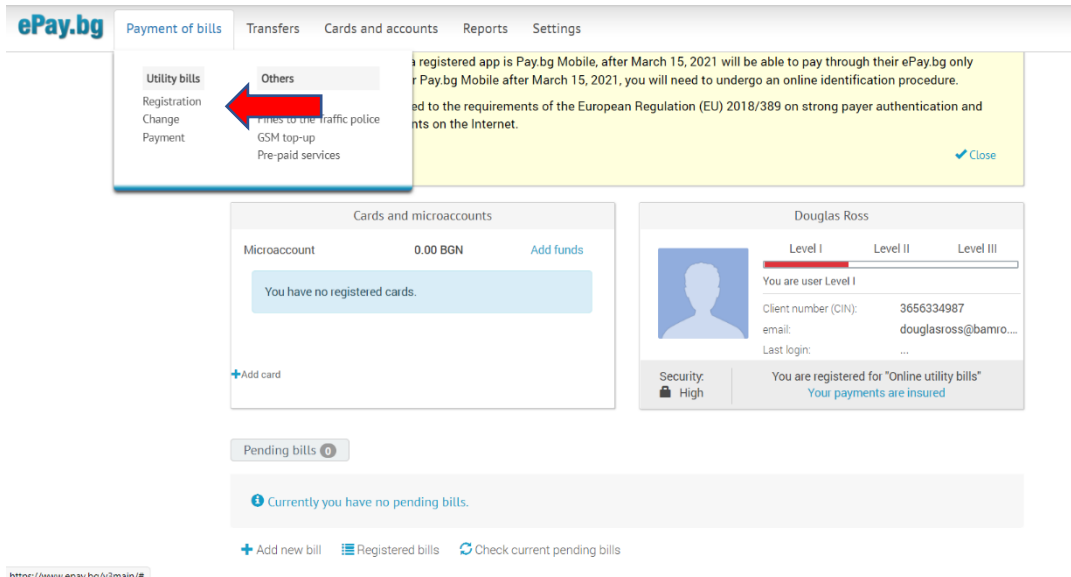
ePay.bg Payment of bills Transfers Cards and accounts Reports Settings

Utility bills
Registration
Change
Payment

Others
Fines to the traffic police
GSM top-up
Pre-paid services

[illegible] a registered app is Pay.bg Mobile, after March 15, 2021 will be able to pay through their ePay.bg only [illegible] r Pay.bg Mobile after March 15, 2021, you will need to undergo an online identification procedure.

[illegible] ed to the requirements of the European Regulation (EU) 2018/389 on strong payer authentication and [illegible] nts on the Internet.

✔ Close

Cards and microaccounts

Microaccount 0.00 BGN Add funds

You have no registered cards.

+Add card

Douglas Ross

Level I Level II Level III

You are user Level I

Client number (CIN): 3656334987
email: douglasross@bamro....
Last login: ...

Security: High

You are registered for "Online utility bills"
Your payments are insured

Pending bills 0

Currently you have no pending bills.

+ Add new bill Registered bills Check current pending bills

https://www.epay.bg/v3main/#